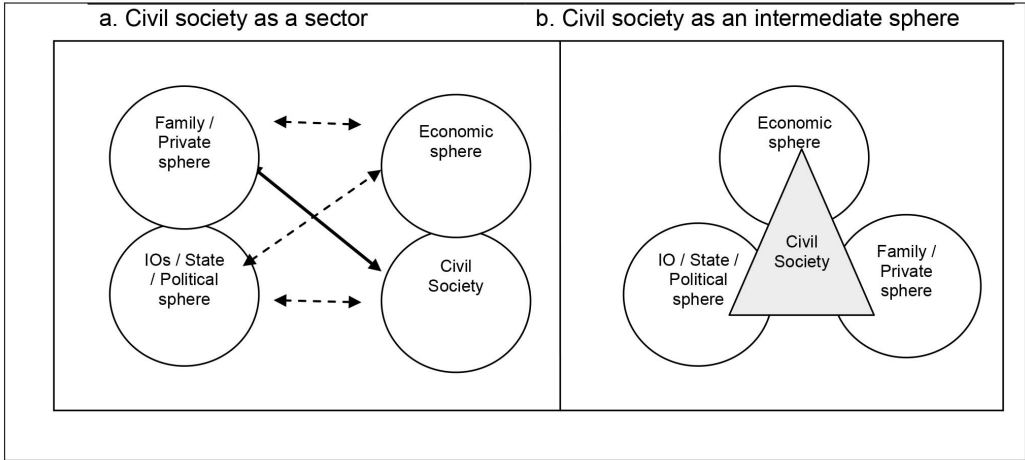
a. Civil society as a sector

Family / Private sphere

Economic sphere

IOs / State / Political sphere

Civil Society

b. Civil society as an intermediate sphere

Economic sphere

Civil Society

IO / State / Political sphere

Family / Private sphere